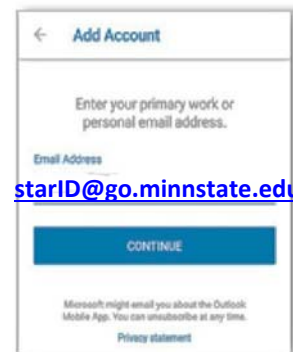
← Add Account

Enter your primary work or personal email address.

Email Address

starID@go.minnstate.edu

CONTINUE

Microsoft might email you about the Outlook Mobile App. You can unsubscribe at any time.

Privacy statement